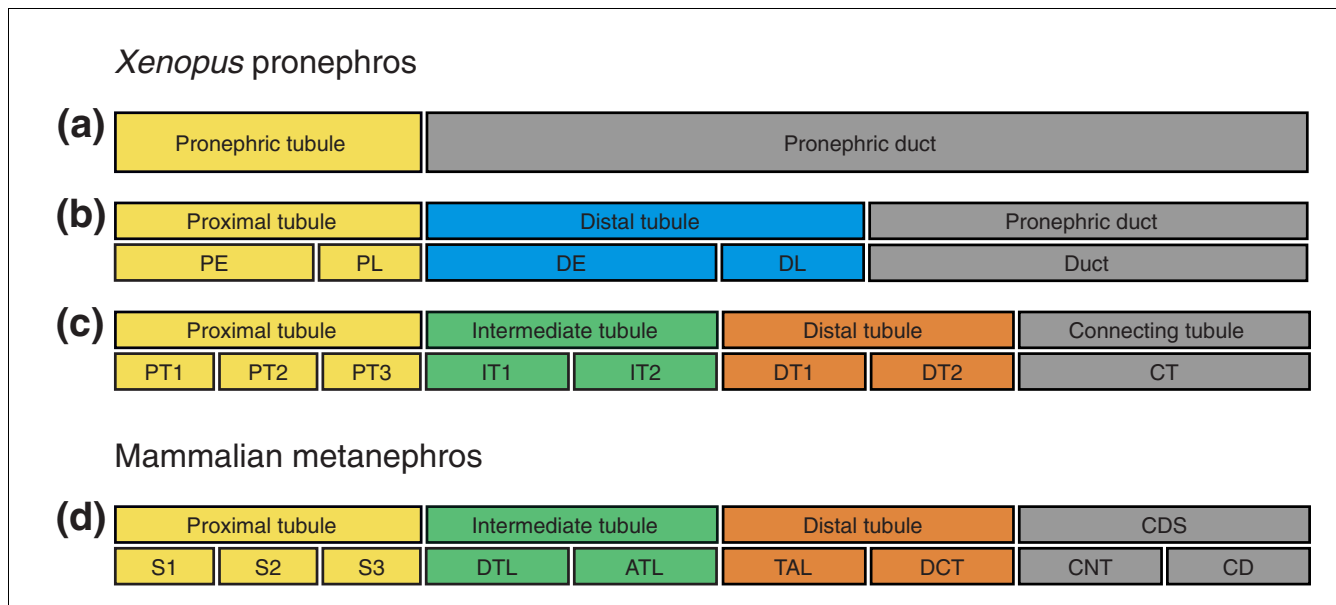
Xenopus pronephros

(a)

| Pronephric tubule | Pronephric duct |
|---|---|

(b)

| Proximal tubule | | Distal tubule | | Pronephric duct |
|---|---|---|---|---|
| PE | PL | DE | DL | Duct |

(c)

| Proximal tubule | | | Intermediate tubule | | Distal tubule | | Connecting tubule |
|---|---|---|---|---|---|---|---|
| PT1 | PT2 | PT3 | IT1 | IT2 | DT1 | DT2 | CT |

Mammalian metanephros

(d)

| Proximal tubule | | | Intermediate tubule | | Distal tubule | | CDS | |
|---|---|---|---|---|---|---|---|---|
| S1 | S2 | S3 | DTL | ATL | TAL | DCT | CNT | CD |